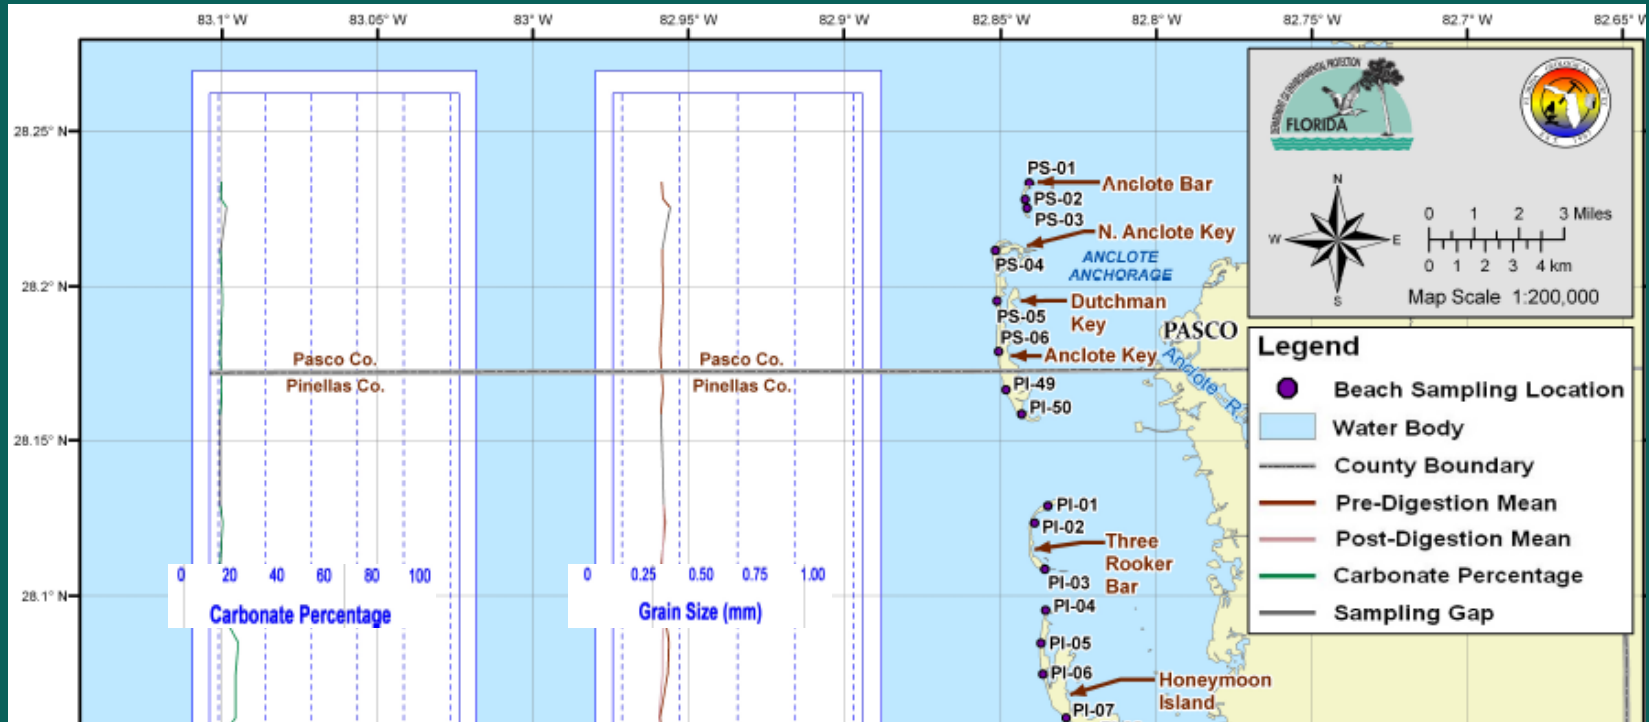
83.1° W
83.05° W
83° W
82.95° W
82.9° W
82.85° W
82.8° W
82.75° W
82.7° W
82.65° W

28.25° N
28.2° N
28.15° N
28.1° N

DEPARTMENT OF ENVIRONMENTAL PROTECTION
FLORIDA

N
W
E
S

0 1 2 3 Miles
0 1 2 3 4 km
Map Scale 1:200,000

PS-01
Anclote Bar
PS-02
PS-03
N. Anclote Key
PS-04
ANCLOTE ANCHORAGE
Dutchman Key
PS-05
PS-06
Anclote Key
PASCO
Anclote R.
PI-49
PI-50
PI-01
PI-02
Three Rooker Bar
PI-03
PI-04
PI-05
PI-06
Honeymoon Island
PI-07

Pasco Co.
Pinellas Co.
Pasco Co.
Pinellas Co.

0 20 40 60 80 100
Carbonate Percentage

0 0.25 0.50 0.75 1.00
Grain Size (mm)

Legend
Beach Sampling Location
Water Body
County Boundary
Pre-Digestion Mean
Post-Digestion Mean
Carbonate Percentage
Sampling Gap